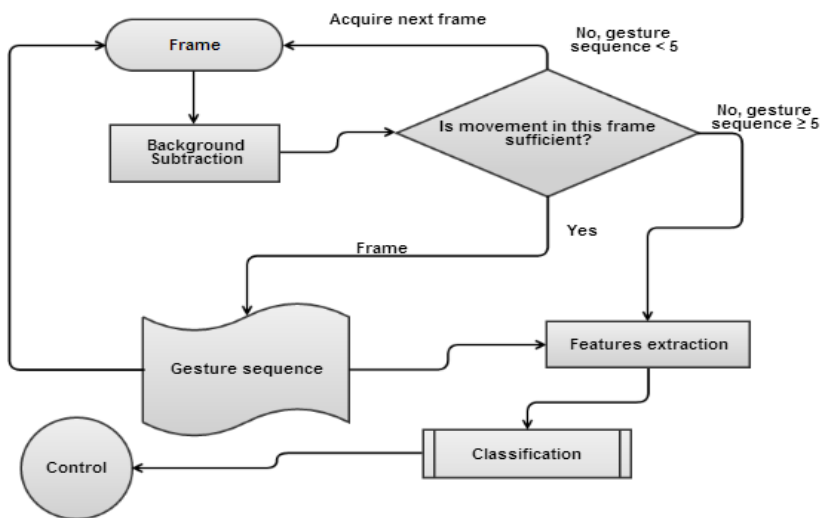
Acquire next frame

No, gesture sequence < 5

Frame

Background Subtraction

Is movement in this frame sufficient?

No, gesture sequence ≥ 5

Yes

Frame

Gesture sequence

Features extraction

Classification

Control